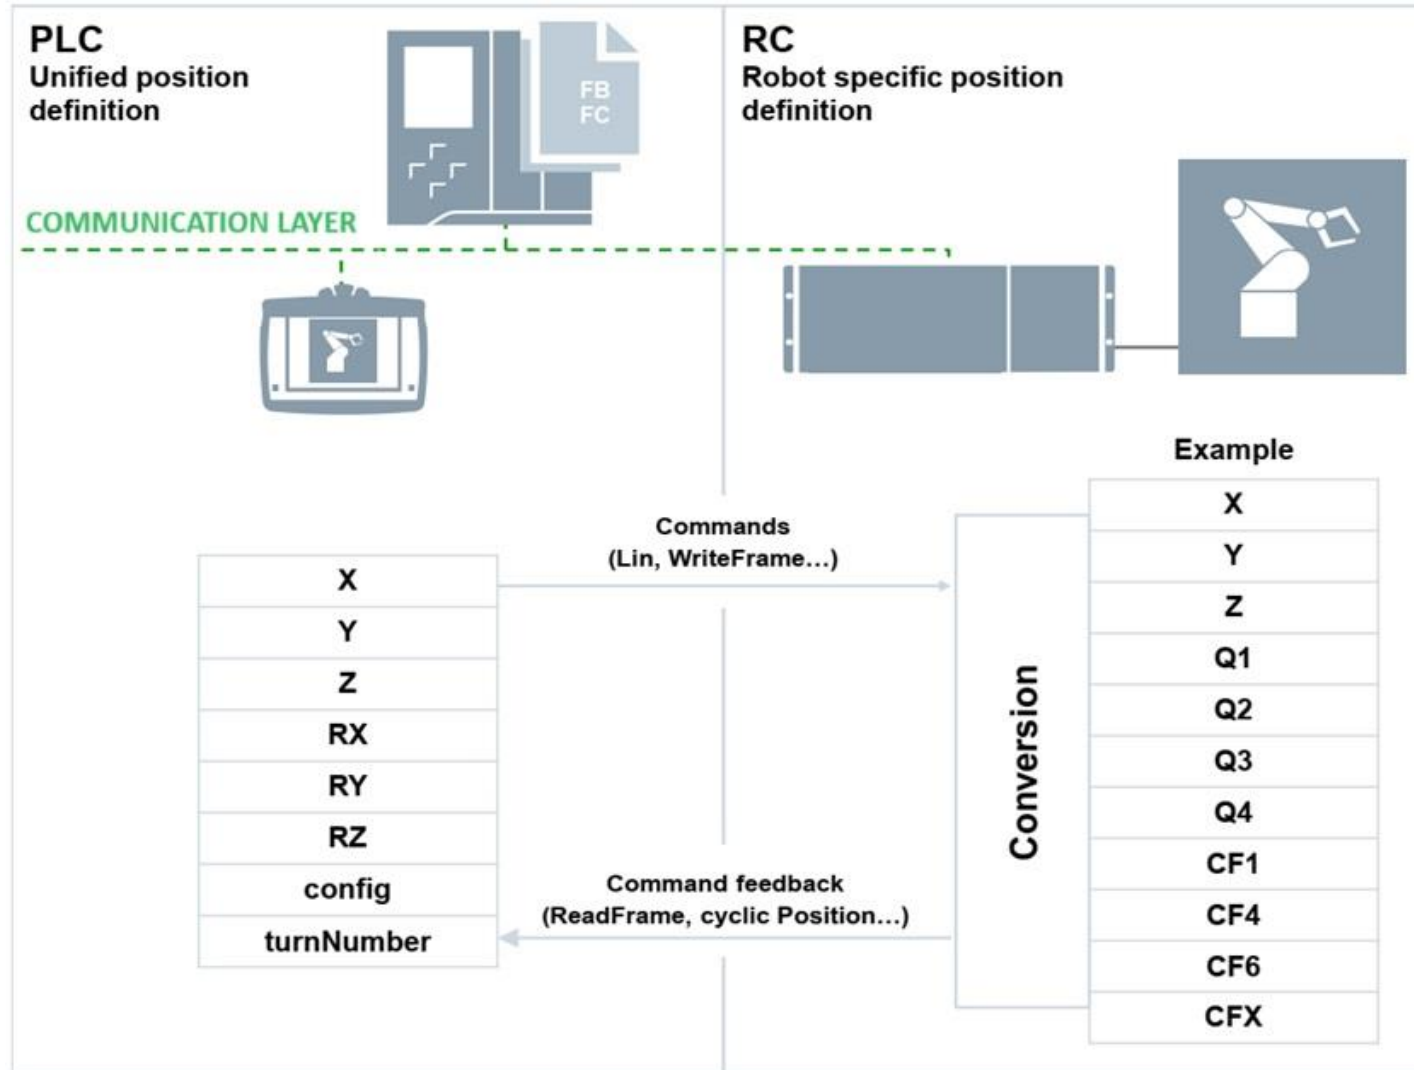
PLC
Unified position definition

FB
FC

COMMUNICATION LAYER

RC
Robot specific position definition

Example

| X |
|---|
| Y |
| Z |
| RX |
| RY |
| RZ |
| config |
| turnNumber |

Commands
(Lin, WriteFrame...)

Command feedback
(ReadFrame, cyclic Position...)

Conversion

| X |
|---|
| Y |
| Z |
| Q1 |
| Q2 |
| Q3 |
| Q4 |
| CF1 |
| CF4 |
| CF6 |
| CFX |